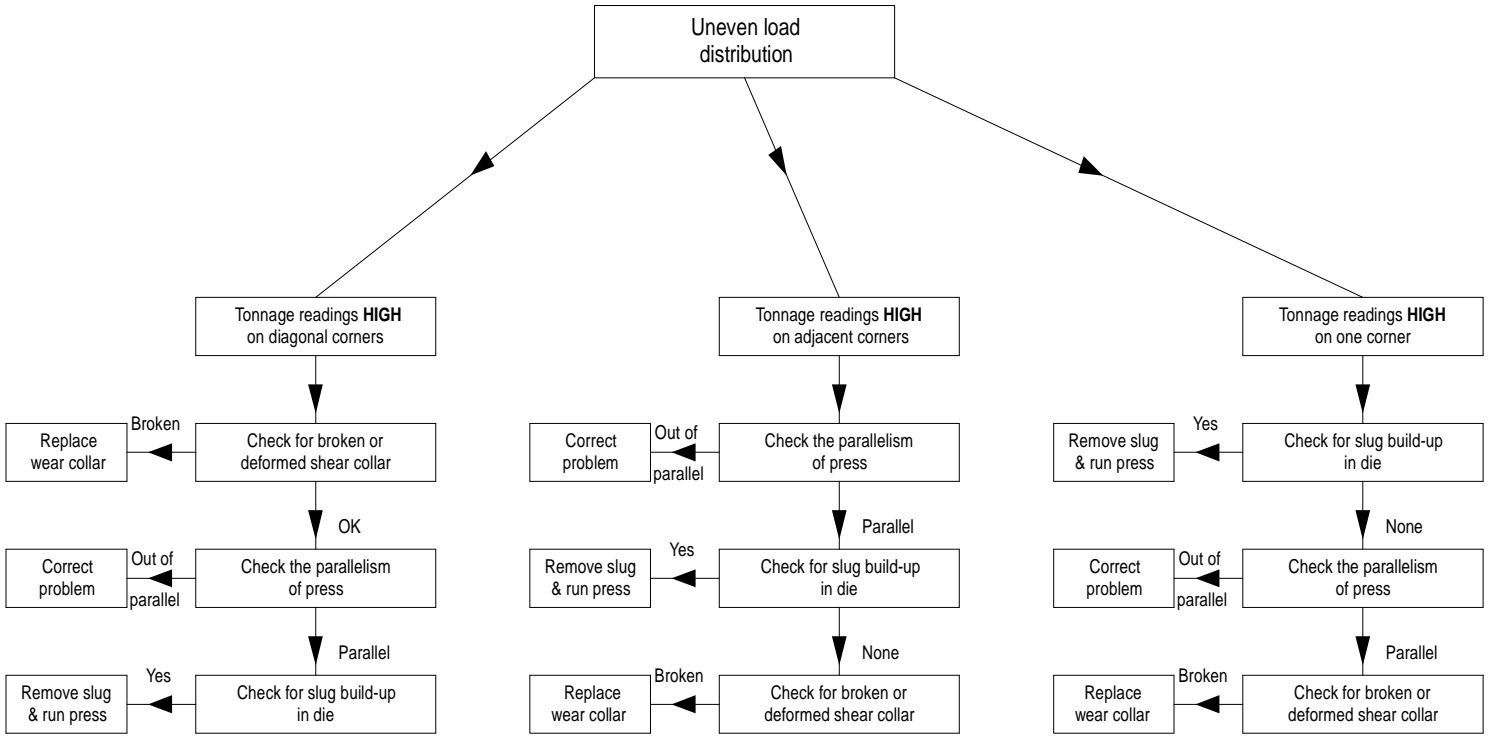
Uneven load distribution

Tonnage readings **HIGH** on diagonal corners

Check for broken or deformed shear collar

Broken

Replace wear collar

OK

Check the parallelism of press

Out of parallel

Correct problem

Parallel

Check for slug build-up in die

Yes

Remove slug & run press

Tonnage readings **HIGH** on adjacent corners

Check the parallelism of press

Out of parallel

Correct problem

Parallel

Check for slug build-up in die

Yes

Remove slug & run press

None

Check for broken or deformed shear collar

Broken

Replace wear collar

Tonnage readings **HIGH** on one corner

Check for slug build-up in die

Yes

Remove slug & run press

None

Check the parallelism of press

Out of parallel

Correct problem

Parallel

Check for broken or deformed shear collar

Broken

Replace wear collar